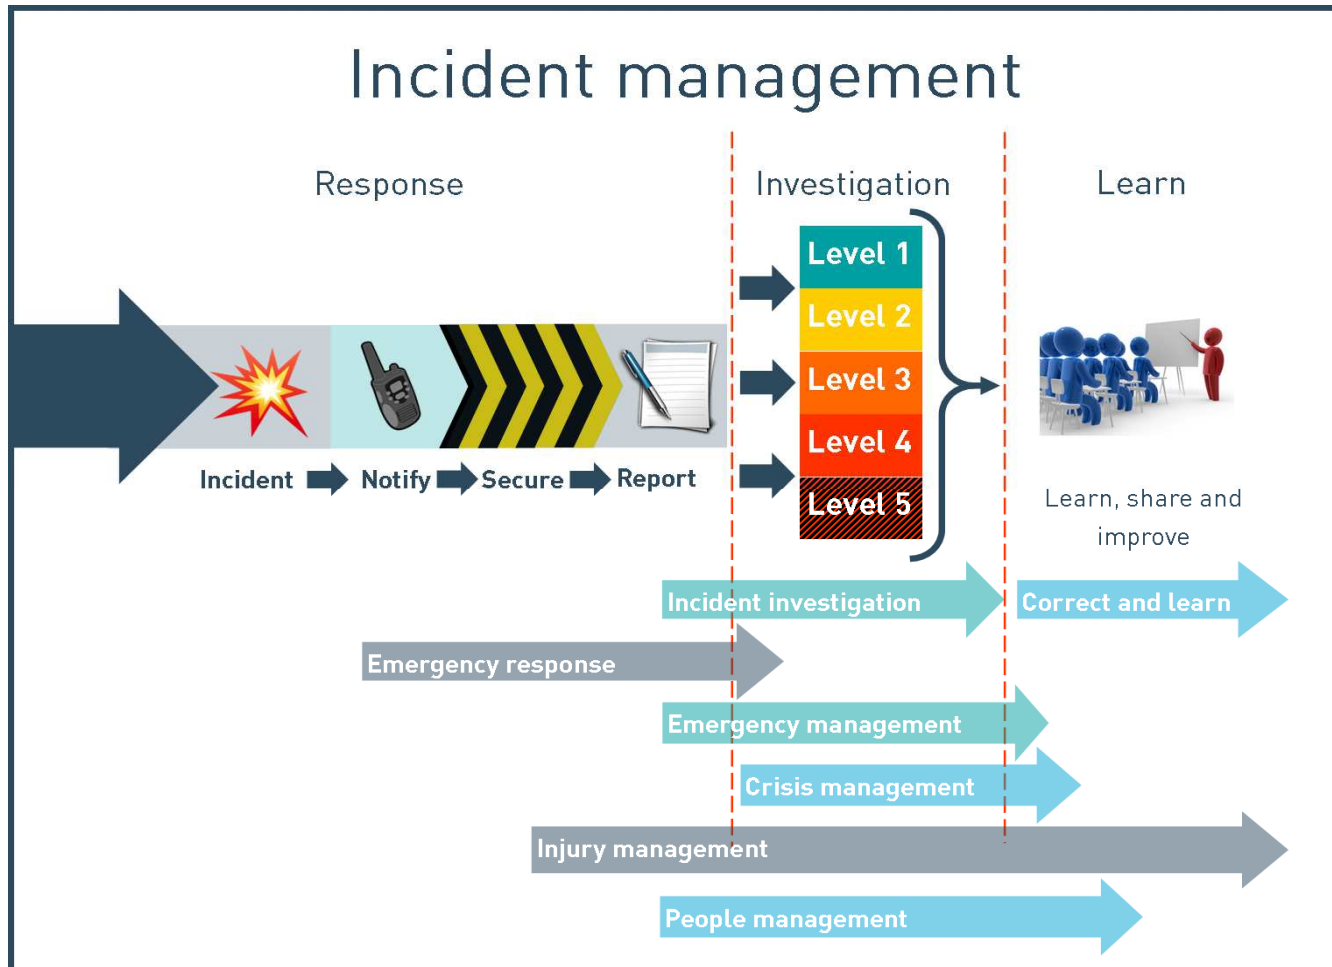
Incident management

Response

Investigation

Learn

Level 1
Level 2
Level 3
Level 4
Level 5

Incident Notify Secure Report

Learn, share and improve

Incident investigation

Correct and learn

Emergency response

Emergency management

Crisis management

Injury management

People management